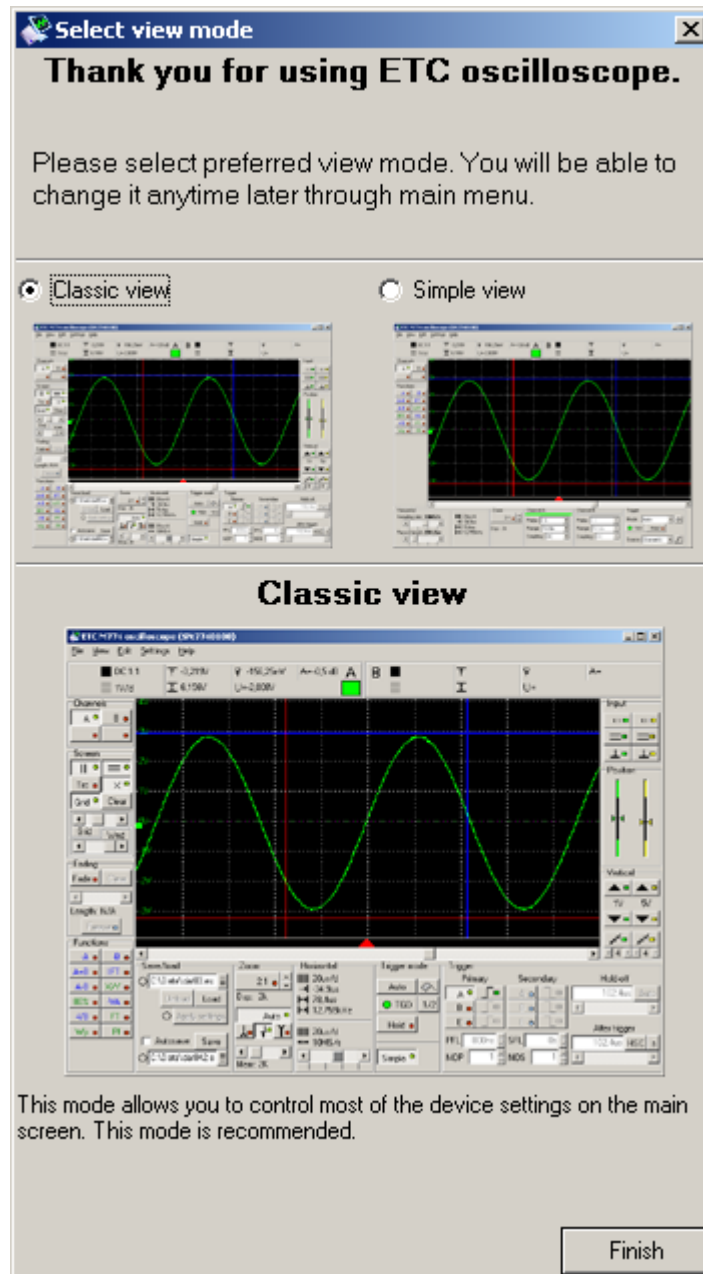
Select view mode

Thank you for using ETC oscilloscope.

Please select preferred view mode. You will be able to change it anytime later through main menu.

Classic view

Simple view

Classic view

ETC M3?? oscilloscope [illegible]

File View Edit Settings Help

DC 1:1 -3,281V -156,25mV A=-0,5 dB A B

1V/d 6,158V U=2,808V U= A=

Channels A B

Screen

Grid Clear

Fading

Fade Clear

Length: N/A

Functions

Save/load Load

Autosave Save

Zoom Auto

Horizontal 20us/d 34,9us 28,8us 12,768kHz

20us/d 50MS/s

Trigger mode Auto TGD 1/2 Hold Single

Trigger Primary Secondary Hold-off After trigger

PFL SFL NDP NDS

Input

Position

Vertical 1V 5V

This mode allows you to control most of the device settings on the main screen. This mode is recommended.

Finish